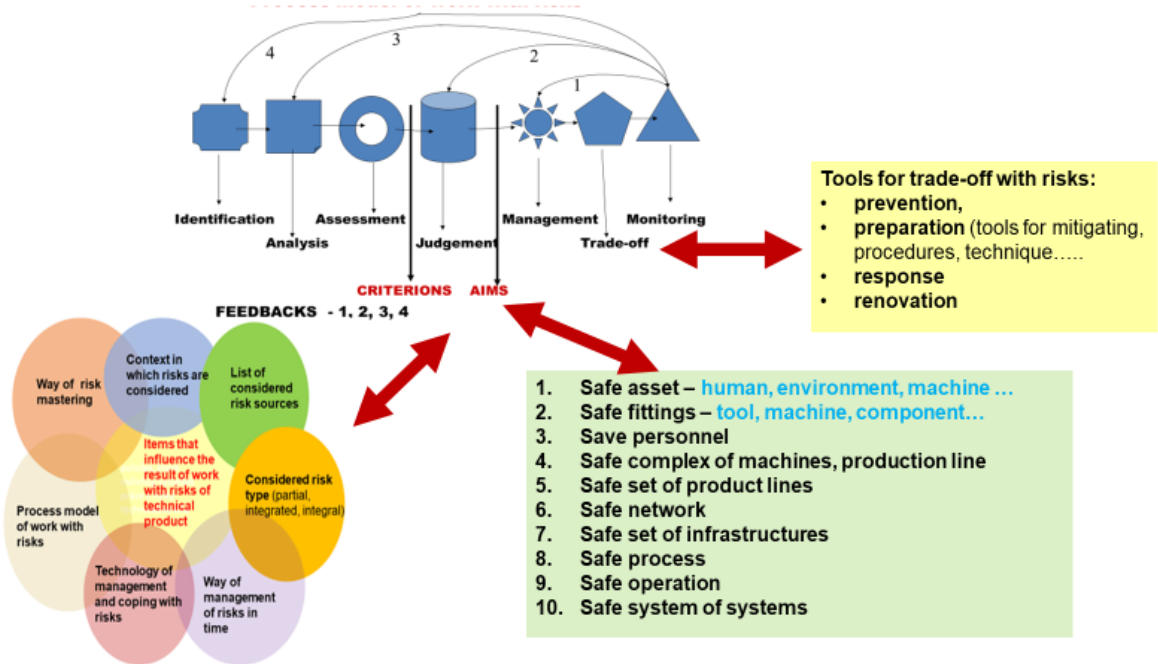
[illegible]

4 3 2 1

Identification
Analysis
Assessment
Judgement
Management
Trade-off
Monitoring

CRITERIONS AIMS

FEEDBACKS - 1, 2, 3, 4

Tools for trade-off with risks:
• prevention,
• preparation (tools for mitigating, procedures, technique…..
• response
• renovation

Way of risk mastering

Context in which risks are considered

List of considered risk sources

Items that influence the result of work with risks of technical product

Considered risk type (partial, integrated, integral)

Process model of work with risks

Technology of management and coping with risks

Way of management of risks in time

1. Safe asset – human, environment, machine …
2. Safe fittings – tool, machine, component…
3. Save personnel
4. Safe complex of machines, production line
5. Safe set of product lines
6. Safe network
7. Safe set of infrastructures
8. Safe process
9. Safe operation
10. Safe system of systems